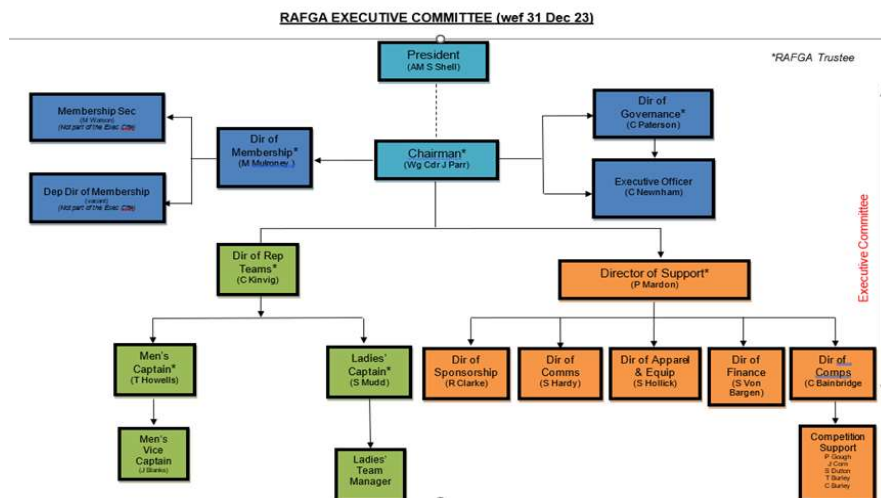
RAFGA EXECUTIVE COMMITTEE (wef 31 Dec 23)

*RAFGA Trustee

President
(AM S Shell)

Membership Sec
(M Watson)
(Not part of the Exec Cttee)

Dir of Membership*
(M Mulroney)

Chairman*
(Wg Cdr J Parr)

Dir of Governance*
(C Paterson)

Executive Officer
(C Newnham)

Dep Dir of Membership
(vacant)
(Not part of the Exec Cttee)

Executive Committee

Dir of Rep Teams*
(C Kinvig)

Director of Support*
(P Mardon)

Men's Captain*
(T Howells)

Ladies' Captain*
(S Mudd)

Dir of Sponsorship
(R Clarke)

Dir of Comms
(S Hardy)

Dir of Apparel & Equip
(S Hollick)

Dir of Finance
(S Von Bargen)

Dir of Comps
(C Bainbridge)

Men's Vice Captain
(J Blanks)

Ladies' Team Manager

Competition Support
P Gough
J Corn
S Dutton
T Burley
C Burley